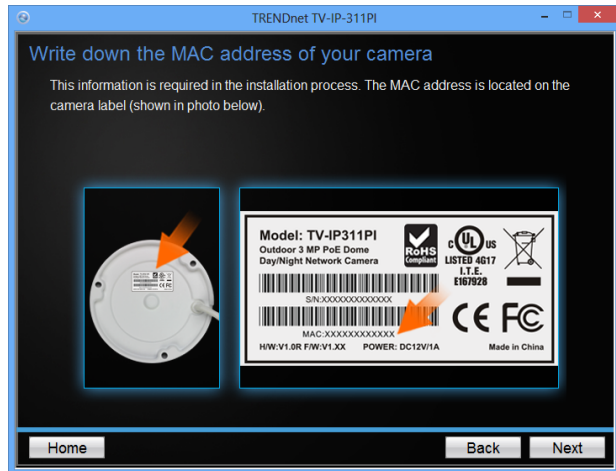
TRENDnet TV-IP-311PI

Write down the MAC address of your camera

This information is required in the installation process. The MAC address is located on the camera label (shown in photo below).

Model: TV-IP311PI
Outdoor 3 MP PoE Dome
Day/Night Network Camera

RoHS Compliant

c UL us
LISTED 4G17
I.T.E.
E167928

S/N:XXXXXXXXXXXXXX

MAC:XXXXXXXXXXXX

CE FC

H/W:V1.0R F/W:V1.XX POWER: DC12V/1A Made in China

Home

Back

Next